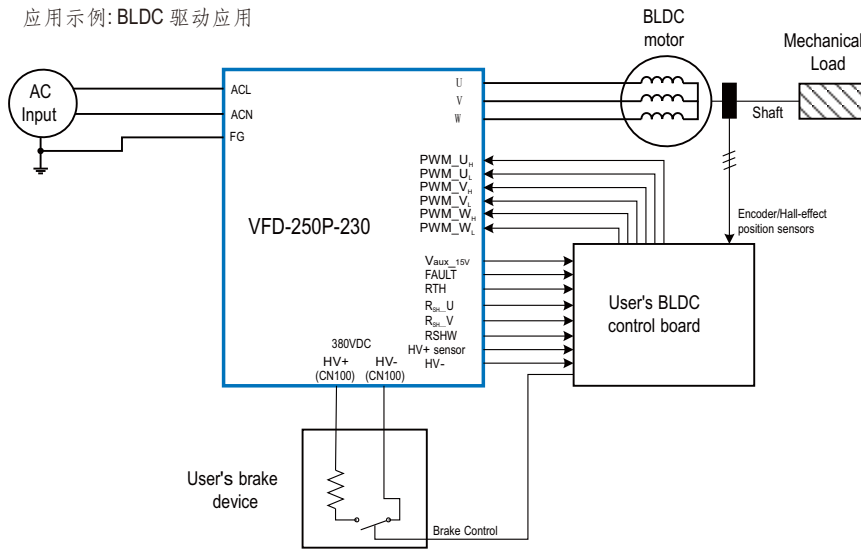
应用示例: BLDC 驱动应用

BLDC motor

Mechanical Load

AC Input

ACL
ACN
FG

U
V
W

Shaft

PWM_U$_H$
PWM_U$_L$
PWM_V$_H$
PWM_V$_L$
PWM_W$_H$
PWM_W$_L$

Encoder/Hall-effect position sensors

VFD-250P-230

V$_{aux\_15V}$
FAULT
RTH
R$_{SH}$_U
R$_{SH}$_V
RSHW
HV+ sensor
HV-

User's BLDC control board

380VDC
HV+ (CN100)
HV- (CN100)

User's brake device

Brake Control